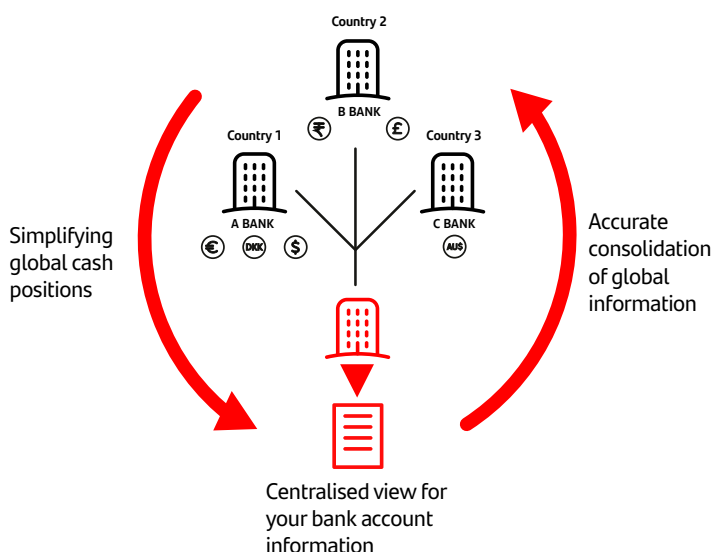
Country 2

B BANK

₹ £

Country 1

Country 3

A BANK

€ DKK $

C BANK

AU$

Simplifying global cash positions

Accurate consolidation of global information

Centralised view for your bank account information